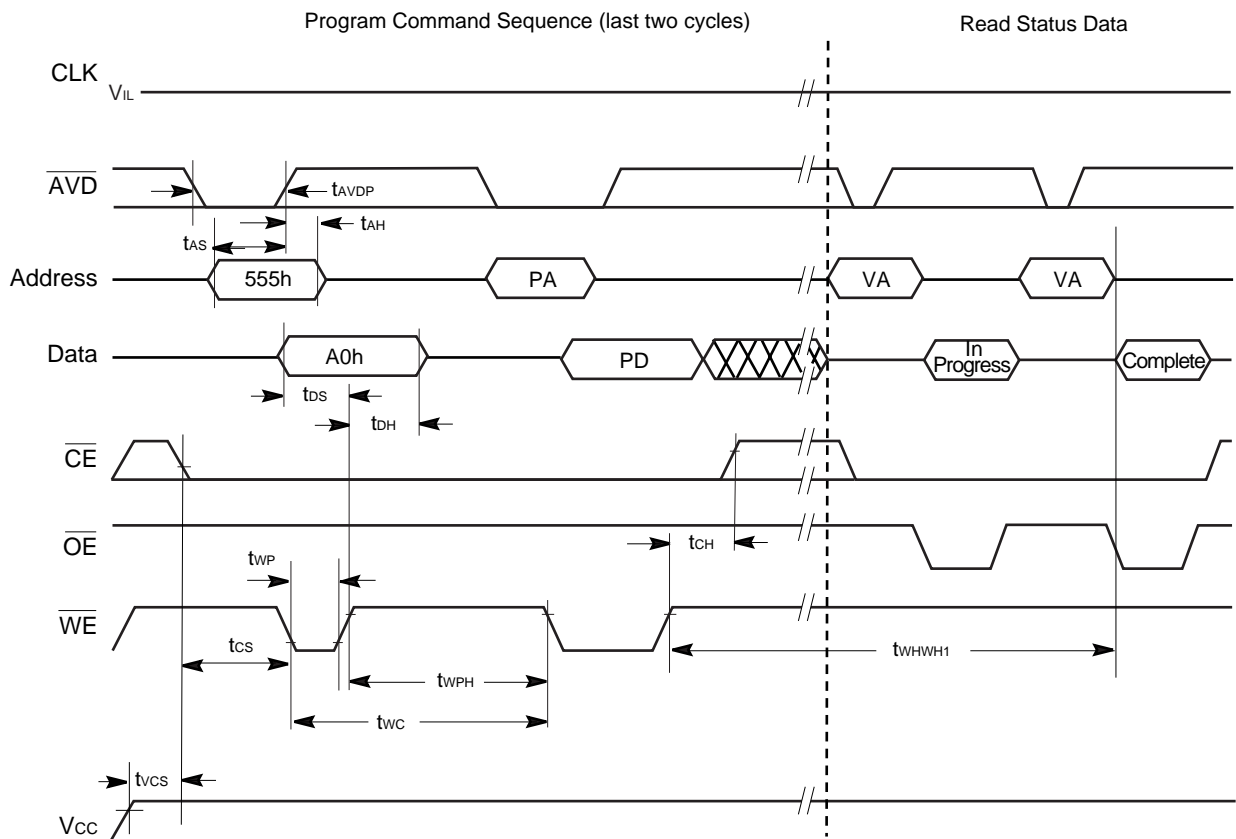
Program Command Sequence (last two cycles)

Read Status Data

CLK $V_{IL}$

$\overline{AVD}$

$t_{AVDP}$

$t_{AH}$

$t_{AS}$

Address

555h

PA

VA

VA

Data

A0h

PD

In Progress

Complete

$t_{DS}$

$t_{DH}$

$\overline{CE}$

$\overline{OE}$

$t_{CH}$

$t_{WP}$

$\overline{WE}$

$t_{CS}$

$t_{WPH}$

$t_{WHWH1}$

$t_{WC}$

$t_{VCS}$

$V_{CC}$